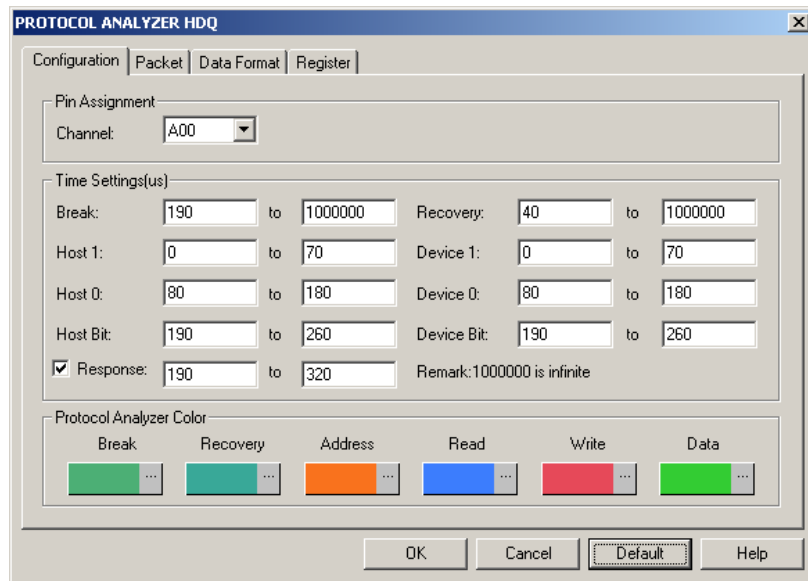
PROTOCOL ANALYZER HDQ

Configuration | Packet | Data Format | Register

Pin Assignment

Channel: A00

Time Settings(us)

Break: 190 to 1000000 Recovery: 40 to 1000000

Host 1: 0 to 70 Device 1: 0 to 70

Host 0: 80 to 180 Device 0: 80 to 180

Host Bit: 190 to 260 Device Bit: 190 to 260

Response: 190 to 320 Remark:1000000 is infinite

Protocol Analyzer Color

Break ... Recovery ... Address ... Read ... Write ... Data ...

OK Cancel Default Help